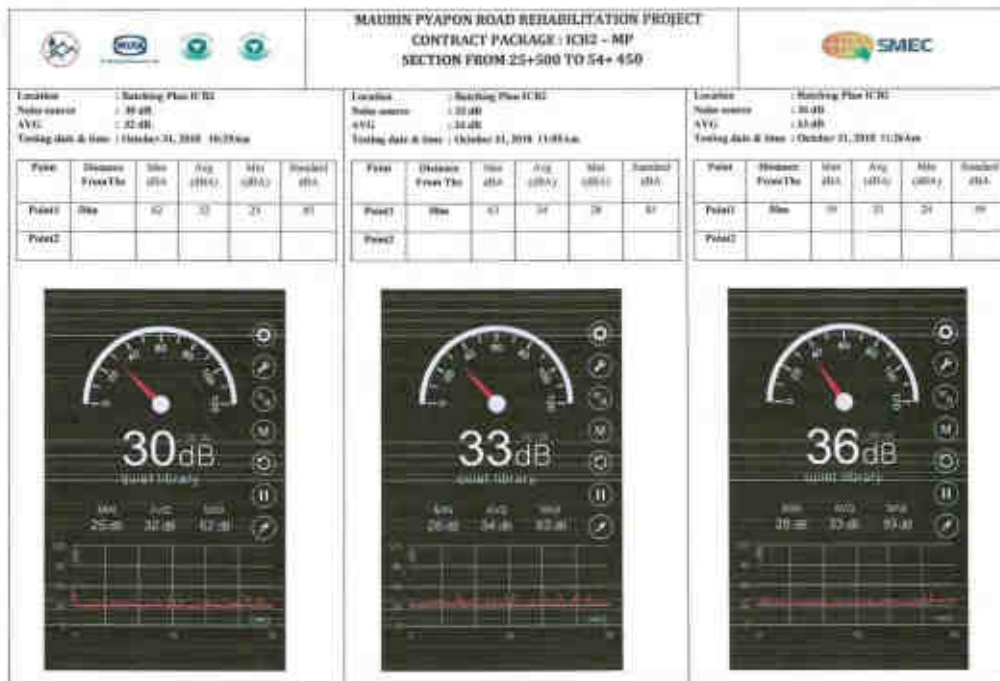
MAUBIN PYAPON ROAD REHABILITATION PROJECT
CONTRACT PACKAGE : ICB2 – MP
SECTION FROM 25+500 TO 54+ 450

SMEC

Location : Batching Plan ICB2
Noise source : 30 dB
AVG : 32 dB
Testing date & time : October 31, 2018 10:39am

| Point | Distance From The | Max (dBA) | Avg (dBA) | Min (dBA) | Standard dBA |
|---|---|---|---|---|---|
| Point1 | 50m | 82 | 32 | 25 | 85 |
| Point2 | | | | | |

30dB
quiet library
Min 25 dB  Avg 32 dB  Max 82 dB

Location : Batching Plan ICB2
Noise source : 33 dB
AVG : 34 dB
Testing date & time : October 31, 2018 11:05am

| Point | Distance From The | Max (dBA) | Avg (dBA) | Min (dBA) | Standard dBA |
|---|---|---|---|---|---|
| Point1 | 50m | 83 | 34 | 28 | 85 |
| Point2 | | | | | |

33dB
quiet library
Min 28 dB  Avg 34 dB  Max 83 dB

Location : Batching Plan ICB2
Noise source : 36 dB
AVG : 33 dB
Testing date & time : October 31, 2018 11:26am

| Point | Distance From The | Max (dBA) | Avg (dBA) | Min (dBA) | Standard dBA |
|---|---|---|---|---|---|
| Point1 | 50m | 59 | 33 | 25 | 85 |
| Point2 | | | | | |

36dB
quiet library
Min 25 dB  Avg 33 dB  Max 59 dB